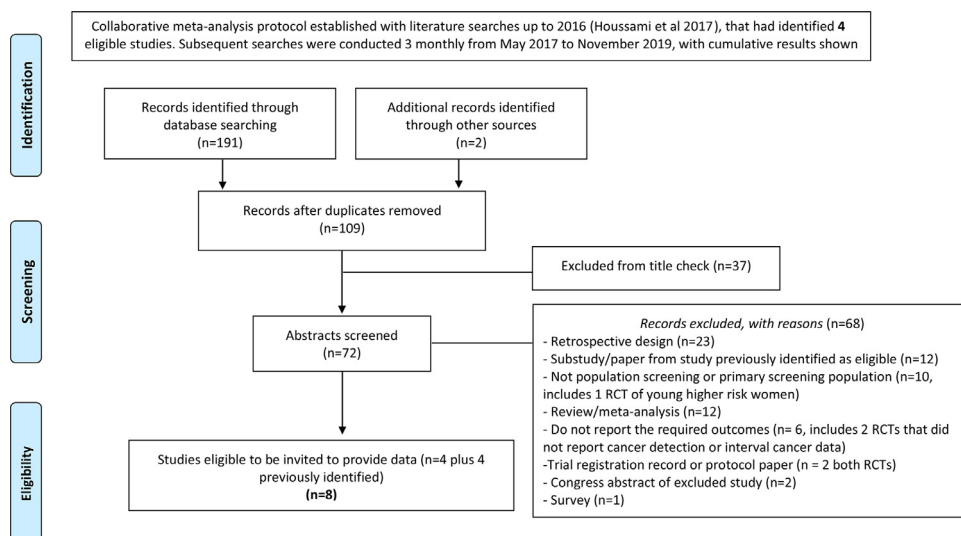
Collaborative meta-analysis protocol established with literature searches up to 2016 (Houssami et al 2017), that had identified **4** eligible studies. Subsequent searches were conducted 3 monthly from May 2017 to November 2019, with cumulative results shown

Identification

Records identified through database searching (n=191)

Additional records identified through other sources (n=2)

Records after duplicates removed (n=109)

Screening

Excluded from title check (n=37)

Abstracts screened (n=72)

*Records excluded, with reasons* (n=68)
- Retrospective design (n=23)
- Substudy/paper from study previously identified as eligible (n=12)
- Not population screening or primary screening population (n=10, includes 1 RCT of young higher risk women)
- Review/meta-analysis (n=12)
- Do not report the required outcomes (n= 6, includes 2 RCTs that did not report cancer detection or interval cancer data)
-Trial registration record or protocol paper (n = 2 both RCTs)
- Congress abstract of excluded study (n=2)
- Survey (n=1)

Eligibility

Studies eligible to be invited to provide data (n=4 plus 4 previously identified)
**(n=8)**